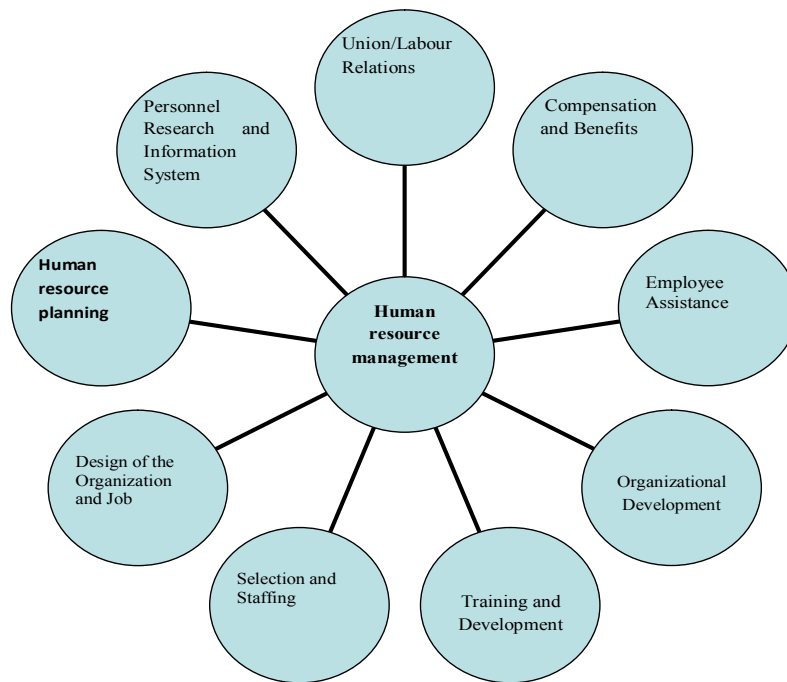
Union/Labour Relations

Compensation and Benefits

Employee Assistance

Organizational Development

Training and Development

Selection and Staffing

Design of the Organization and Job

Human resource planning

Personnel Research and Information System

Human resource management